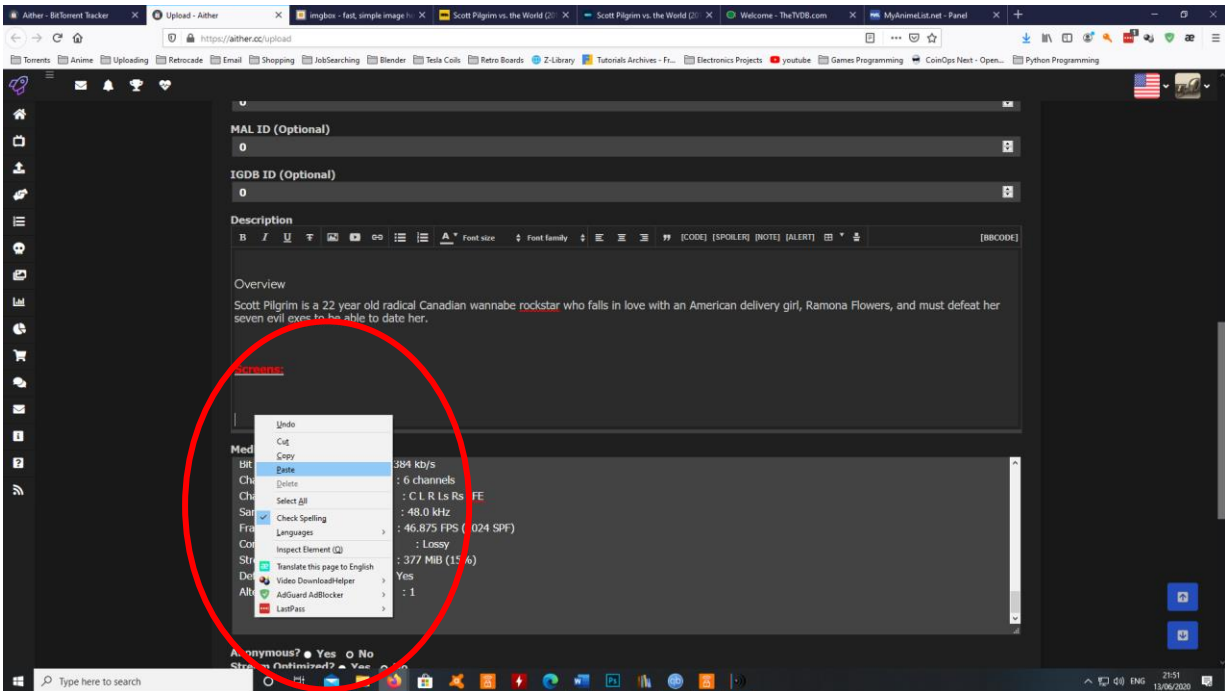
Aither - BitTorrent Tracker | Upload - Aither | imgbox - fast, simple image ho | Scott Pilgrim vs. the World (20 | Scott Pilgrim vs. the World (20 | Welcome - TheTVDB.com | MyAnimeList.net - Panel

https://aither.cc/upload

Torrents | Anime | Uploading | Retrocade | Email | Shopping | JobSearching | Blender | Tesla Coils | Retro Boards | Z-Library | Tutorials Archives - Fr... | Electronics Projects | youtube | Games Programming | CoinOps Next - Open... | Python Programming

0

MAL ID (Optional)

0

IGDB ID (Optional)

0

Description

B I U Font size Font family [CODE] [SPOILER] [NOTE] [ALERT] [BBCODE]

Overview
Scott Pilgrim is a 22 year old radical Canadian wannabe rockstar who falls in love with an American delivery girl, Ramona Flowers, and must defeat her seven evil exes to be able to date her.

Screens:

Undo
Cut
Copy
Paste
Delete
Select All
Check Spelling
Languages
Inspect Element (Q)
Translate this page to English
Video DownloadHelper
AdGuard AdBlocker
LastPass

Med
Bit 384 kb/s
Cha : 6 channels
Cha : C L R Ls Rs LFE
Sar : 48.0 kHz
Fra : 46.875 FPS (1024 SPF)
Cor : Lossy
Str : 377 MiB (15%)
De Yes
Alt : 1

Anonymous? Yes No
Stream Optimized? Yes No

Type here to search

ENG 21:51 13/06/2020